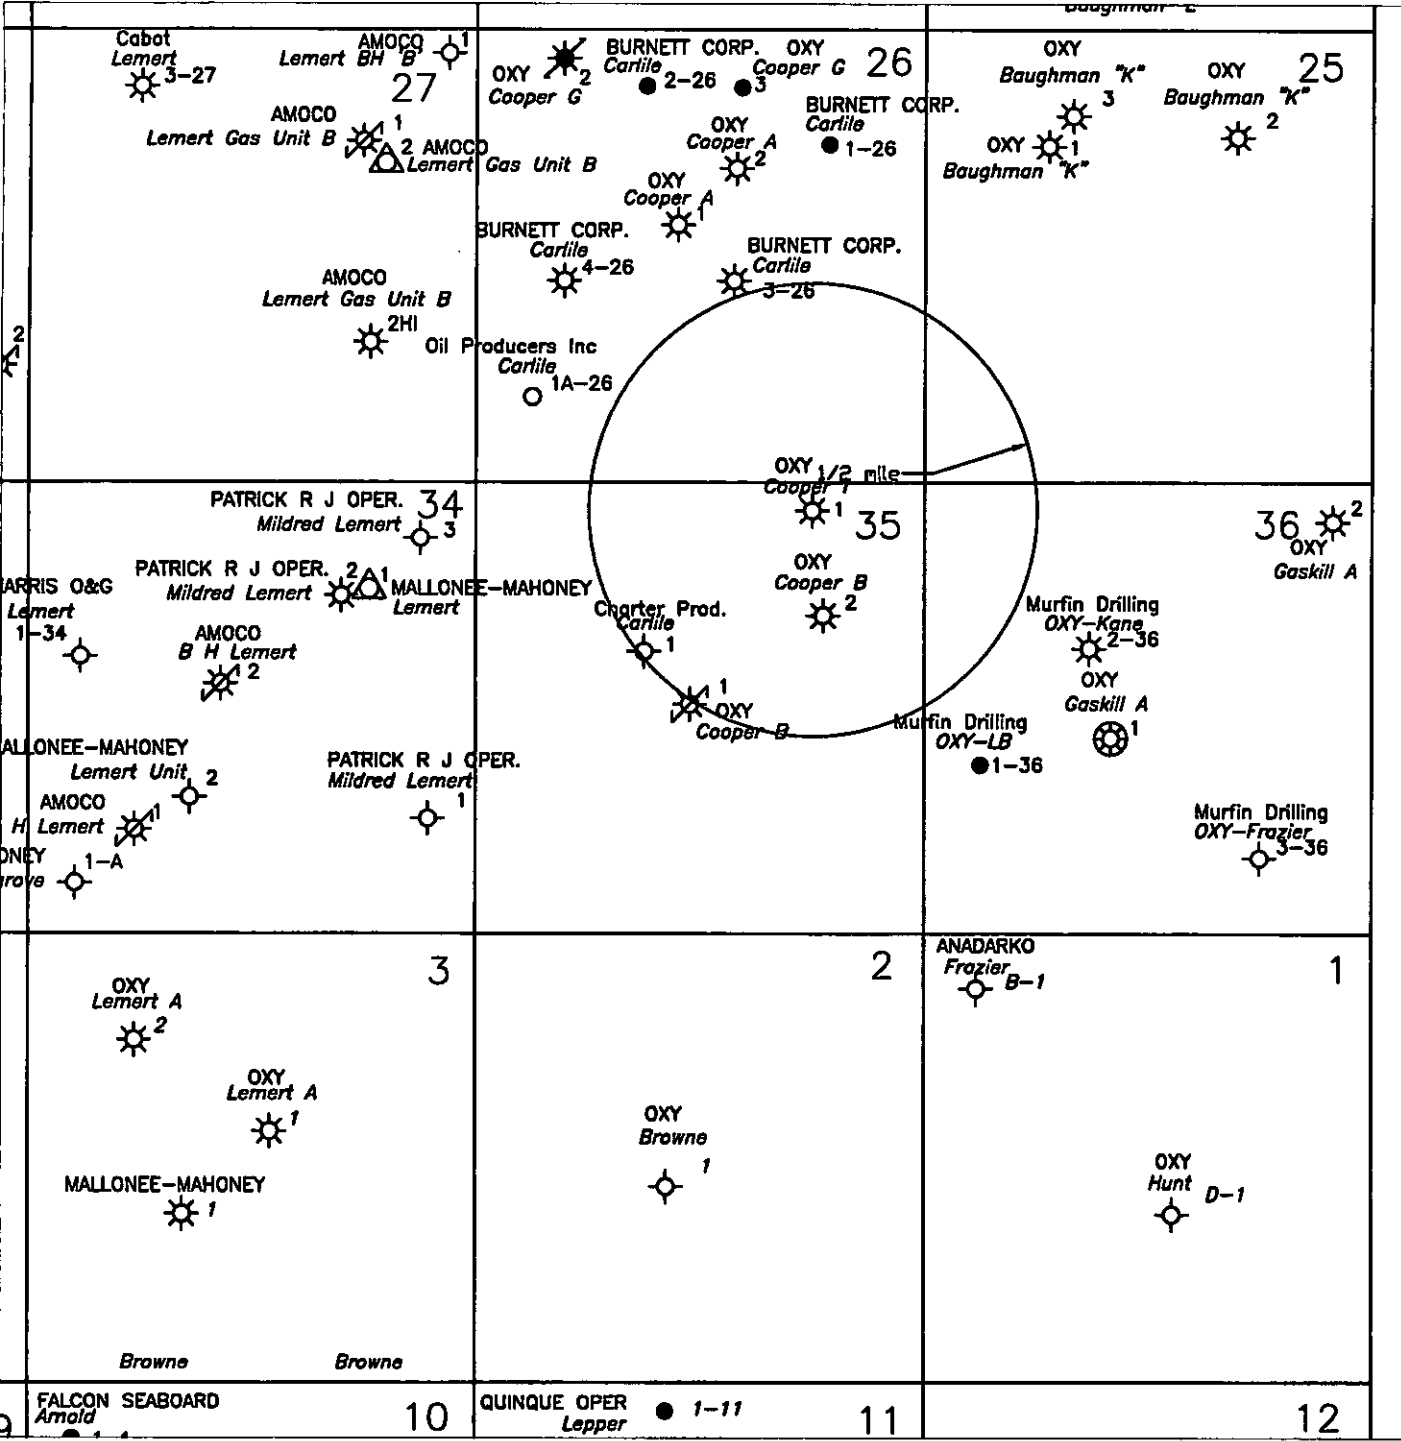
Baughman E

Cabot
Lemert
3-27

AMOCO
Lemert BH B 1

27

AMOCO
Lemert Gas Unit B 1
2 AMOCO
Lemert Gas Unit B

AMOCO
Lemert Gas Unit B
2HI

2
1

OXY
Cooper G 2

BURNETT CORP.
Carlile
2-26

OXY
Cooper G
3

26

BURNETT CORP.
Carlile
1-26

OXY
Cooper A
2

OXY
Cooper A
1

BURNETT CORP.
Carlile
4-26

BURNETT CORP.
Carlile
3-26

Oil Producers Inc
Carlile
1A-26

OXY
Baughman "K"
3

OXY
Baughman "K"
2

25

OXY 1
Baughman "K"

OXY 1/2 mile
Cooper 1
1

35

OXY
Cooper B
2

Charter Prod.
Carlile
1

1
OXY
Cooper B

PATRICK R J OPER. 34
Mildred Lemert
3

PATRICK R J OPER. 2
Mildred Lemert
1
MALLONEE-MAHONEY
Lemert

ARRIS O&G
Lemert
1-34

AMOCO
B H Lemert
1 2

ALLONEE-MAHONEY
Lemert Unit 2

AMOCO
H Lemert 1

ONEY
rove 1-A

PATRICK R J OPER.
Mildred Lemert
1

36
2
OXY
Gaskill A

Murfin Drilling
OXY-Kane
2-36

OXY
Gaskill A
1

Murfin Drilling
OXY-LB
1-36

Murfin Drilling
OXY-Frazier
3-36

3

OXY
Lemert A
2

OXY
Lemert A
1

MALLONEE-MAHONEY
1

Browne
Browne

2

OXY
Browne
1

ANADARKO
Frazier
B-1

1

OXY
Hunt
D-1

9

FALCON SEABOARD
Arnold

10

QUINQUE OPER
Lepper
1-11

11

12